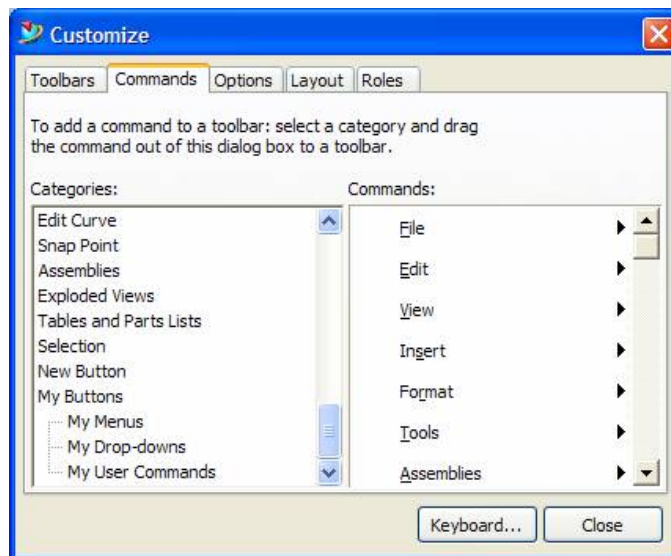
Customize

Toolbars | Commands | Options | Layout | Roles

To add a command to a toolbar: select a category and drag the command out of this dialog box to a toolbar.

Categories:

Edit Curve
Snap Point
Assemblies
Exploded Views
Tables and Parts Lists
Selection
New Button
My Buttons
My Menus
My Drop-downs
My User Commands

Commands:

File
Edit
View
Insert
Format
Tools
Assemblies

Keyboard...
Close